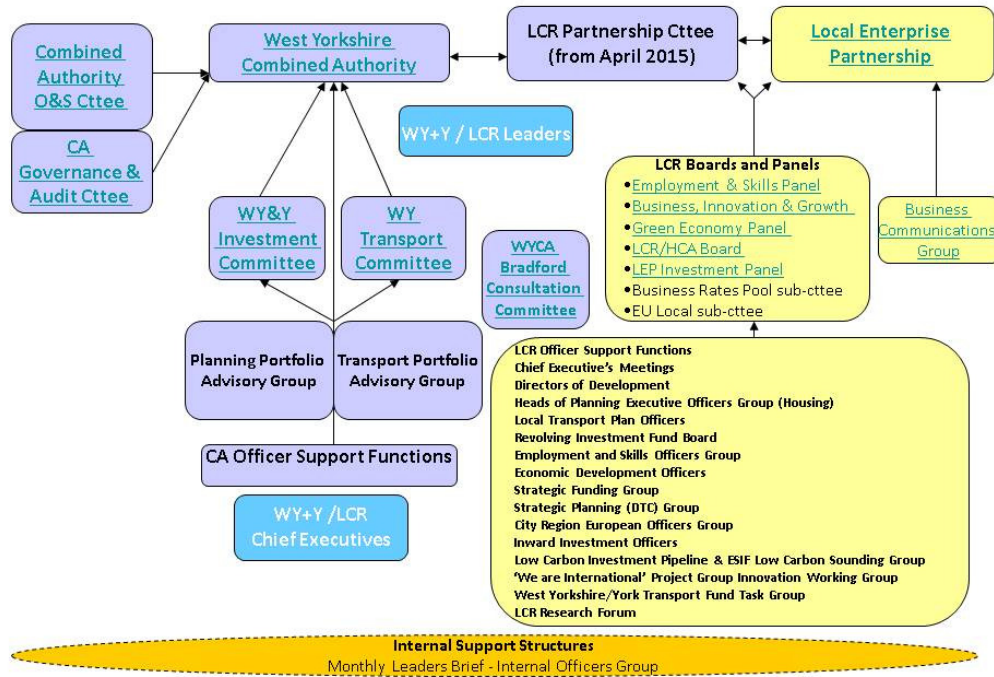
Combined Authority O&S Cttee

CA Governance & Audit Cttee

West Yorkshire Combined Authority

LCR Partnership Cttee (from April 2015)

Local Enterprise Partnership

WY+Y / LCR Leaders

LCR Boards and Panels
•Employment & Skills Panel
•Business, Innovation & Growth
•Green Economy Panel
•LCR/HCA Board
•LEP Investment Panel
•Business Rates Pool sub-cttee
•EU Local sub-cttee

Business Communications Group

WY&Y Investment Committee

WY Transport Committee

WYCA Bradford Consultation Committee

Planning Portfolio Advisory Group

Transport Portfolio Advisory Group

CA Officer Support Functions

WY+Y /LCR Chief Executives

LCR Officer Support Functions
Chief Executive's Meetings
Directors of Development
Heads of Planning Executive Officers Group (Housing)
Local Transport Plan Officers
Revolving Investment Fund Board
Employment and Skills Officers Group
Economic Development Officers
Strategic Funding Group
Strategic Planning (DTC) Group
City Region European Officers Group
Inward Investment Officers
Low Carbon Investment Pipeline & ESIF Low Carbon Sounding Group
'We are International' Project Group Innovation Working Group
West Yorkshire/York Transport Fund Task Group
LCR Research Forum

Internal Support Structures
Monthly Leaders Brief - Internal Officers Group